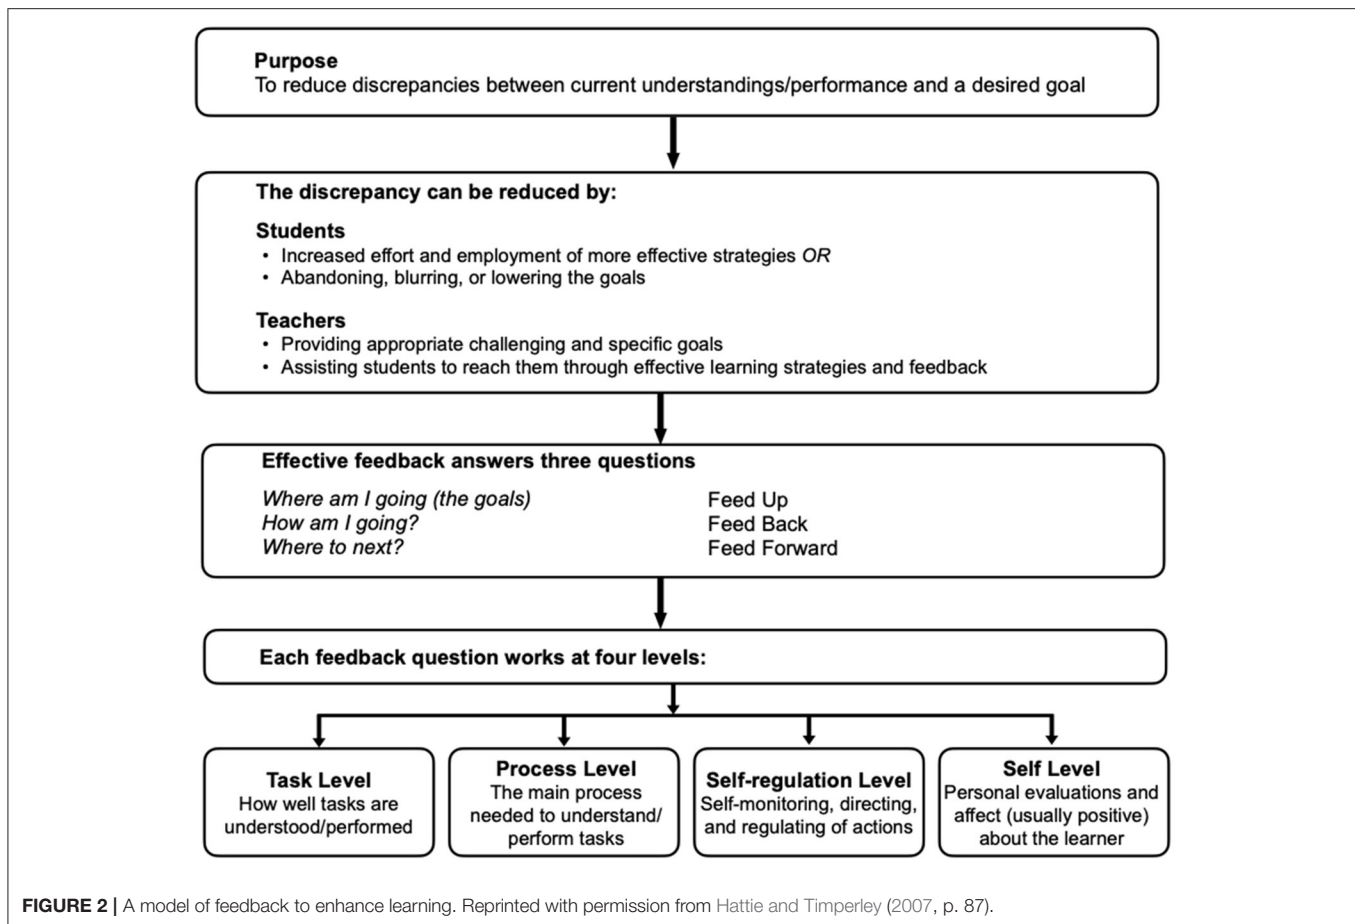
**Purpose**
To reduce discrepancies between current understandings/performance and a desired goal

**The discrepancy can be reduced by:**

**Students**
• Increased effort and employment of more effective strategies *OR*
• Abandoning, blurring, or lowering the goals

**Teachers**
• Providing appropriate challenging and specific goals
• Assisting students to reach them through effective learning strategies and feedback

**Effective feedback answers three questions**

| | |
|---|---|
| *Where am I going (the goals)* | Feed Up |
| *How am I going?* | Feed Back |
| *Where to next?* | Feed Forward |

**Each feedback question works at four levels:**

**Task Level**
How well tasks are understood/performed

**Process Level**
The main process needed to understand/perform tasks

**Self-regulation Level**
Self-monitoring, directing, and regulating of actions

**Self Level**
Personal evaluations and affect (usually positive) about the learner

**FIGURE 2 |** A model of feedback to enhance learning. Reprinted with permission from Hattie and Timperley (2007, p. 87).